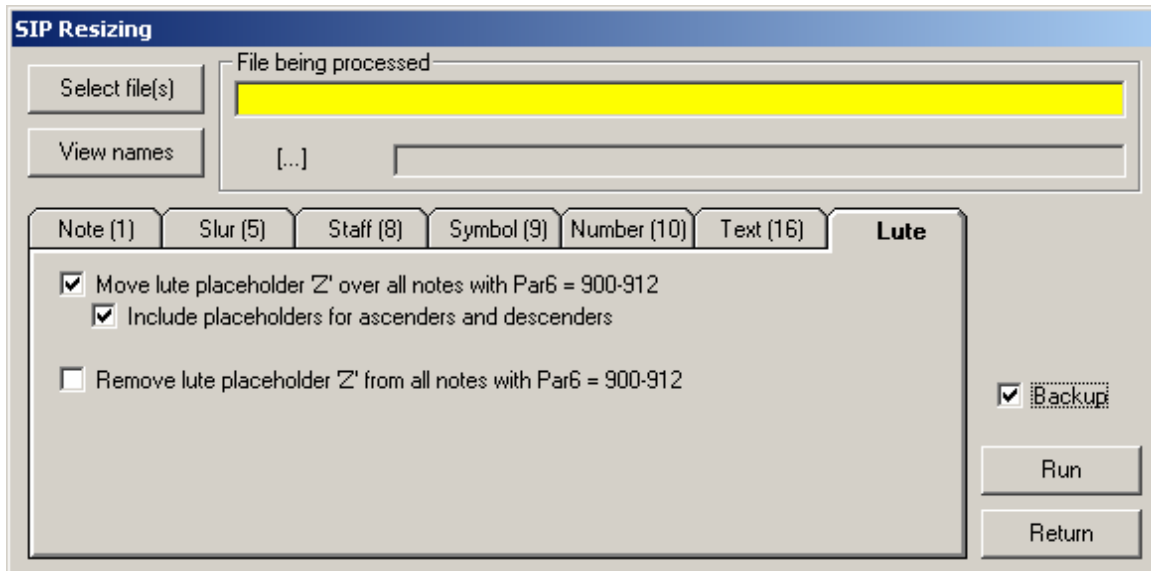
SIP Resizing

Select file(s)

View names

File being processed

[...]

Note (1)
Slur (5)
Staff (8)
Symbol (9)
Number (10)
Text (16)
Lute

☑ Move lute placeholder 'Z' over all notes with Par6 = 900-912
☑ Include placeholders for ascenders and descenders

☐ Remove lute placeholder 'Z' from all notes with Par6 = 900-912

☑ Backup

Run

Return